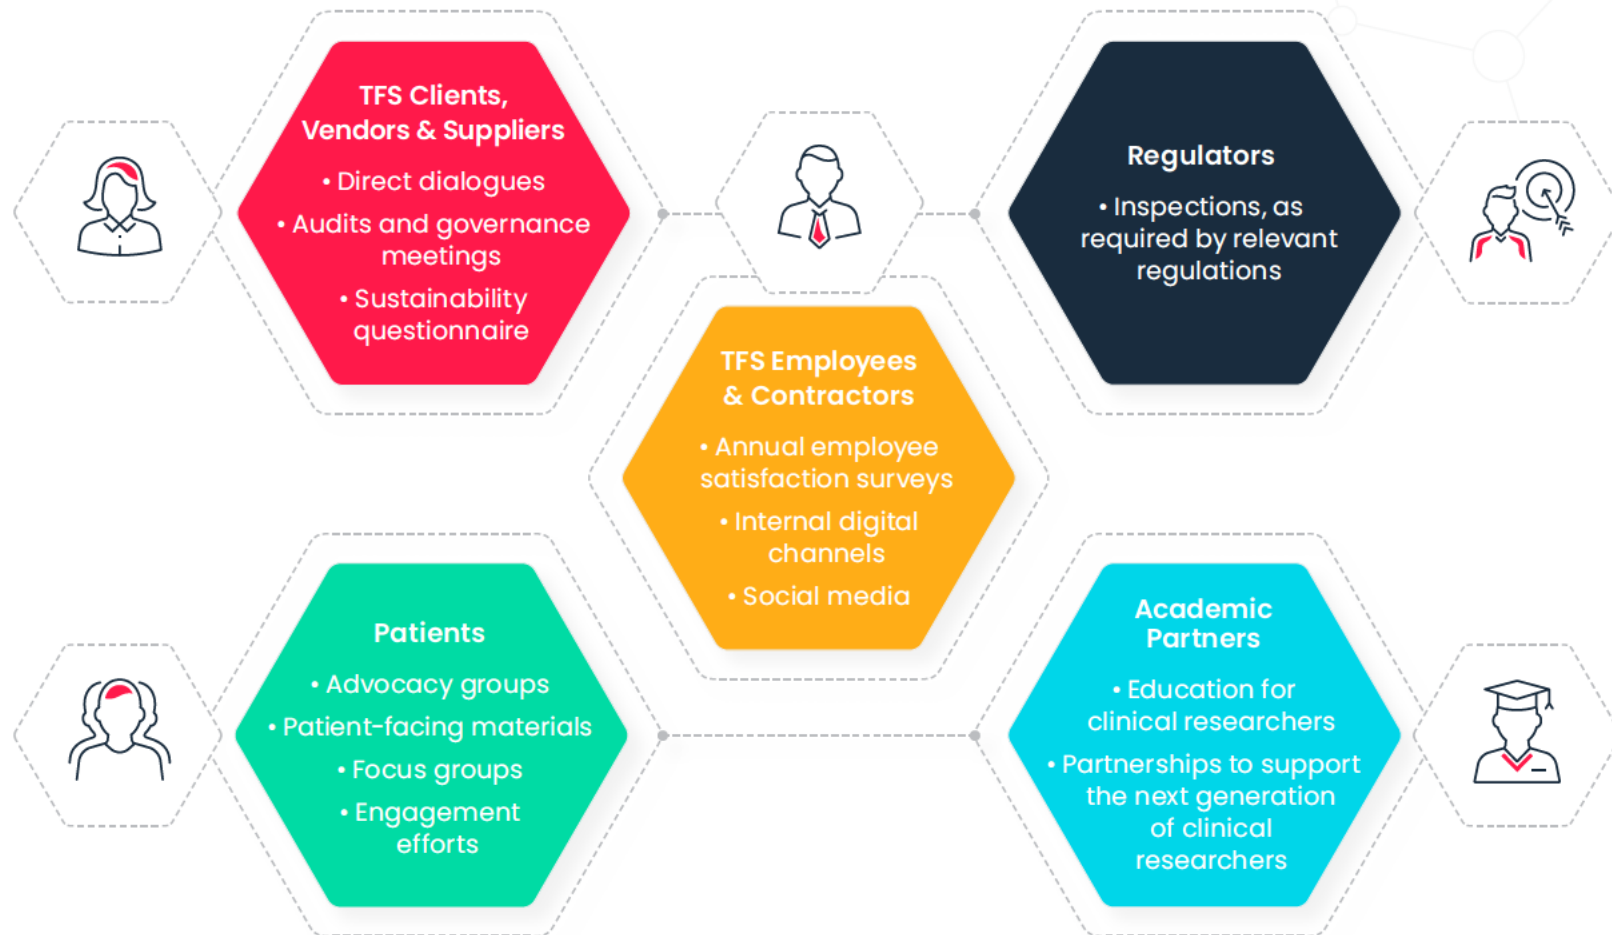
TFS Clients, Vendors & Suppliers

• Direct dialogues

• Audits and governance meetings

• Sustainability questionnaire

Regulators

• Inspections, as required by relevant regulations

TFS Employees & Contractors

• Annual employee satisfaction surveys

• Internal digital channels

• Social media

Patients

• Advocacy groups

• Patient-facing materials

• Focus groups

• Engagement efforts

Academic Partners

• Education for clinical researchers

• Partnerships to support the next generation of clinical researchers